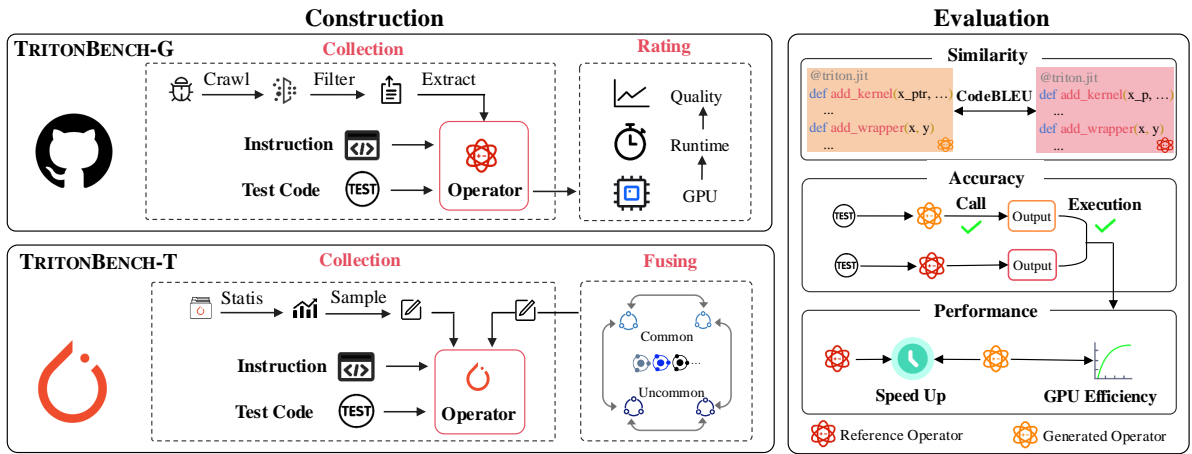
Construction

TRITONBENCH-G

Collection

Crawl Filter Extract

Instruction

Test Code

TEST

Operator

Rating

Quality

Runtime

GPU

TRITONBENCH-T

Collection

Statis Sample

Instruction

Test Code

TEST

Operator

Fusing

Common

...

Uncommon

Evaluation

Similarity

@triton.jit
def add_kernel(x_ptr, ...)
...
def add_wrapper(x, y)
...

CodeBLEU

@triton.jit
def add_kernel(x_p, ...)
...
def add_wrapper(x, y)
...

Accuracy

TEST

Call

Output

Execution

TEST

Output

Performance

Speed Up

GPU Efficiency

Reference Operator

Generated Operator